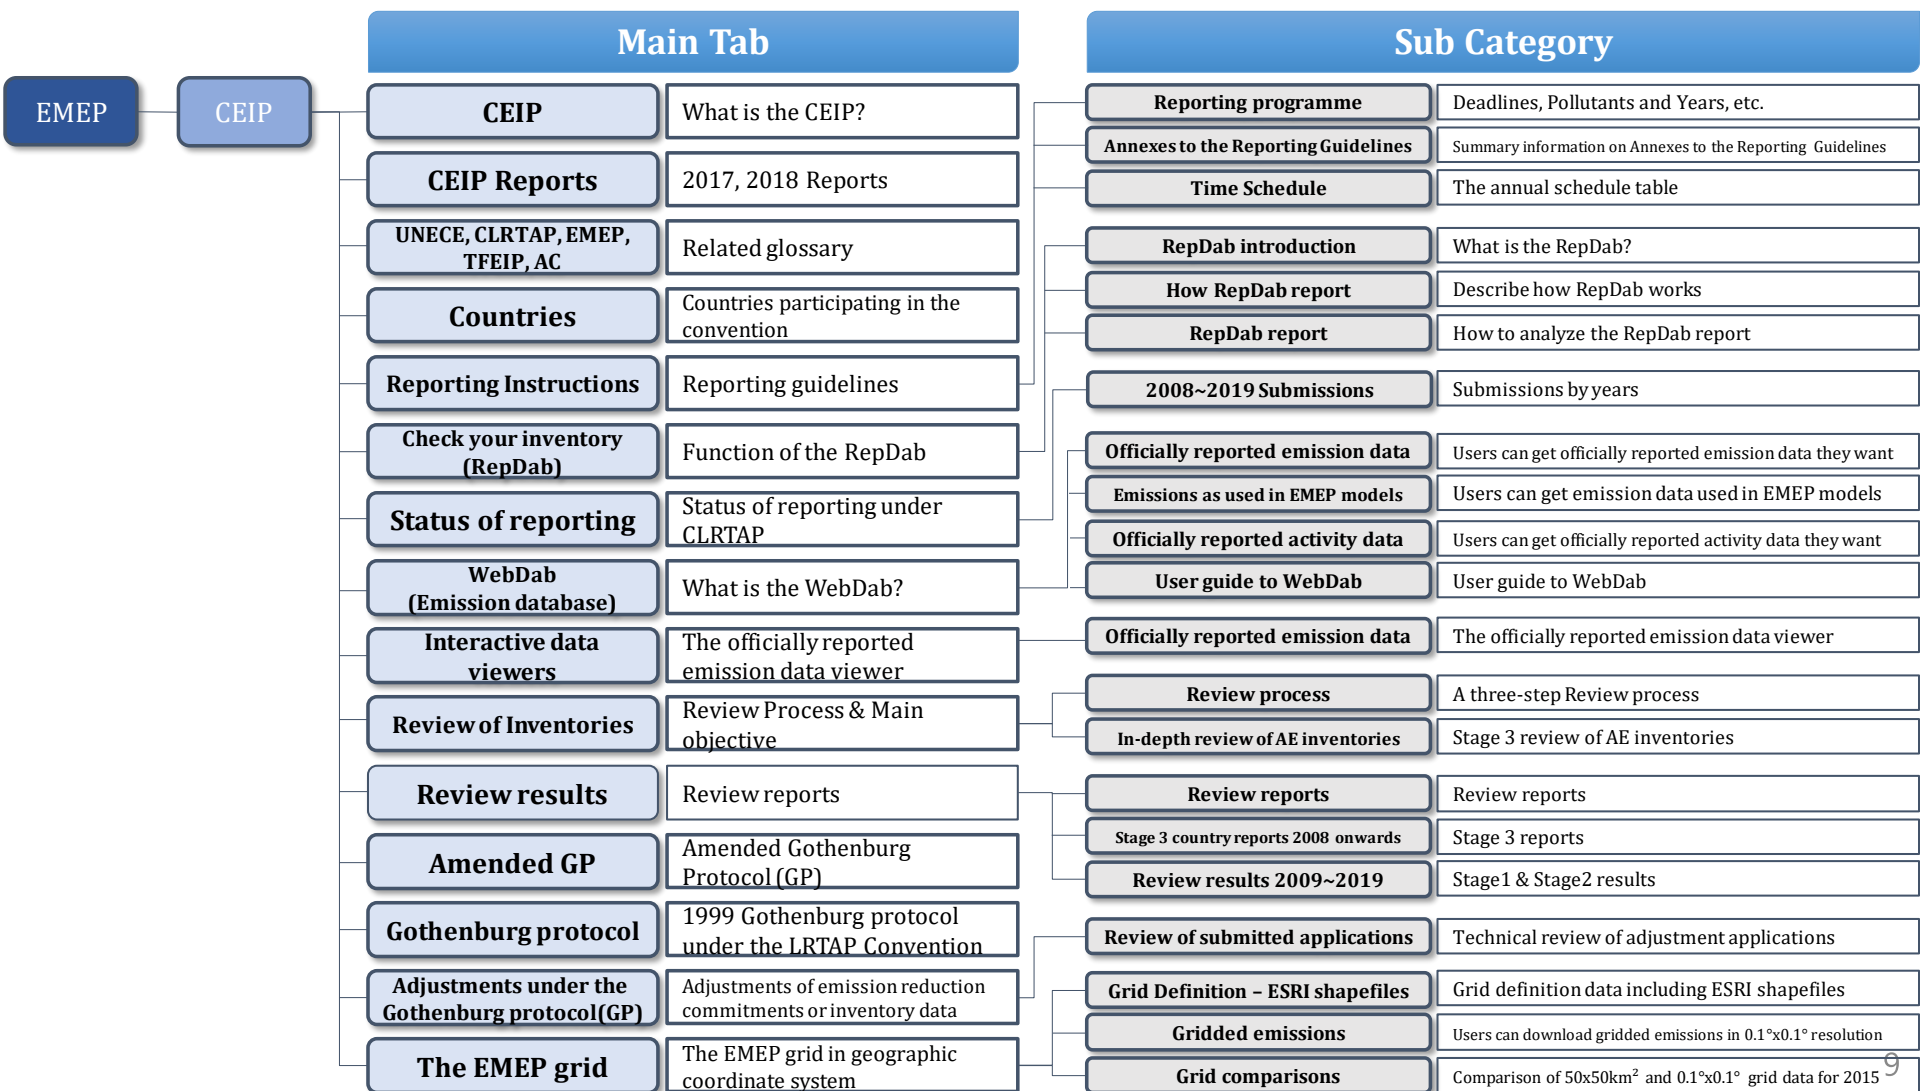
EMEP

CEIP

Main Tab

| | |
|---|---|
| CEIP | What is the CEIP? |
| CEIP Reports | 2017, 2018 Reports |
| UNECE, CLRTAP, EMEP, TFEIP, AC | Related glossary |
| Countries | Countries participating in the convention |
| Reporting Instructions | Reporting guidelines |
| Check your inventory (RepDab) | Function of the RepDab |
| Status of reporting | Status of reporting under CLRTAP |
| WebDab (Emission database) | What is the WebDab? |
| Interactive data viewers | The officially reported emission data viewer |
| Review of Inventories | Review Process & Main objective |
| Review results | Review reports |
| Amended GP | Amended Gothenburg Protocol (GP) |
| Gothenburg protocol | 1999 Gothenburg protocol under the LRTAP Convention |
| Adjustments under the Gothenburg protocol(GP) | Adjustments of emission reduction commitments or inventory data |
| The EMEP grid | The EMEP grid in geographic coordinate system |

Sub Category

| | |
|---|---|
| Reporting programme | Deadlines, Pollutants and Years, etc. |
| Annexes to the Reporting Guidelines | Summary information on Annexes to the Reporting Guidelines |
| Time Schedule | The annual schedule table |
| RepDab introduction | What is the RepDab? |
| How RepDab report | Describe how RepDab works |
| RepDab report | How to analyze the RepDab report |
| 2008~2019 Submissions | Submissions by years |
| Officially reported emission data | Users can get officially reported emission data they want |
| Emissions as used in EMEP models | Users can get emission data used in EMEP models |
| Officially reported activity data | Users can get officially reported activity data they want |
| User guide to WebDab | User guide to WebDab |
| Officially reported emission data | The officially reported emission data viewer |
| Review process | A three-step Review process |
| In-depth review of AE inventories | Stage 3 review of AE inventories |
| Review reports | Review reports |
| Stage 3 country reports 2008 onwards | Stage 3 reports |
| Review results 2009~2019 | Stage1 & Stage2 results |
| Review of submitted applications | Technical review of adjustment applications |
| Grid Definition – ESRI shapefiles | Grid definition data including ESRI shapefiles |
| Gridded emissions | Users can download gridded emissions in 0.1°x0.1° resolution |
| Grid comparisons | Comparison of 50x50km$^2$ and 0.1°x0.1° grid data for 2015 |

9